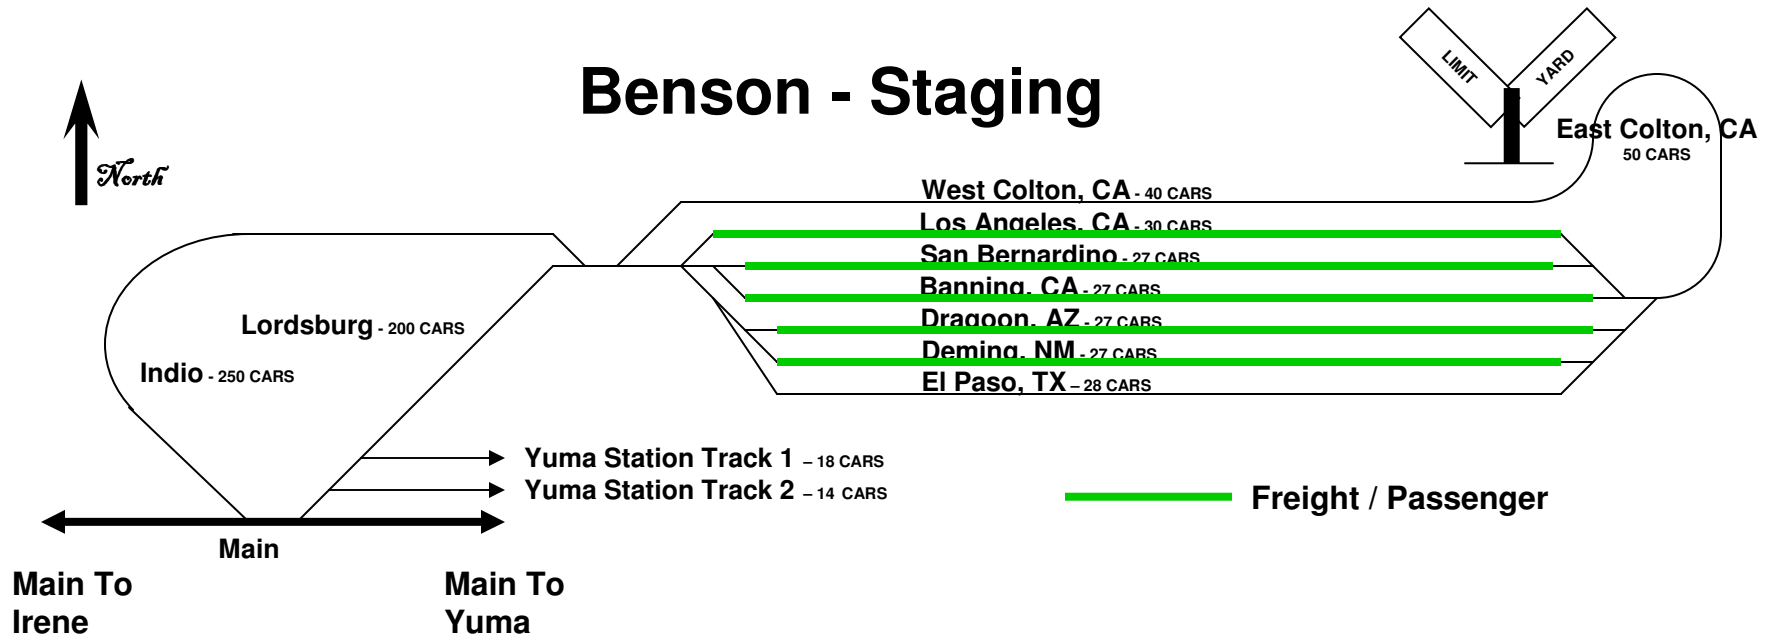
Benson - Staging

LIMIT

YARD

North

East Colton, CA
50 CARS

West Colton, CA - 40 CARS
Los Angeles, CA - 30 CARS
San Bernardino - 27 CARS
Banning, CA - 27 CARS
Dragoon, AZ - 27 CARS
Deming, NM - 27 CARS
El Paso, TX – 28 CARS

Lordsburg - 200 CARS

Indio - 250 CARS

Yuma Station Track 1 – 18 CARS
Yuma Station Track 2 – 14 CARS

Freight / Passenger

Main

Main To Irene

Main To Yuma